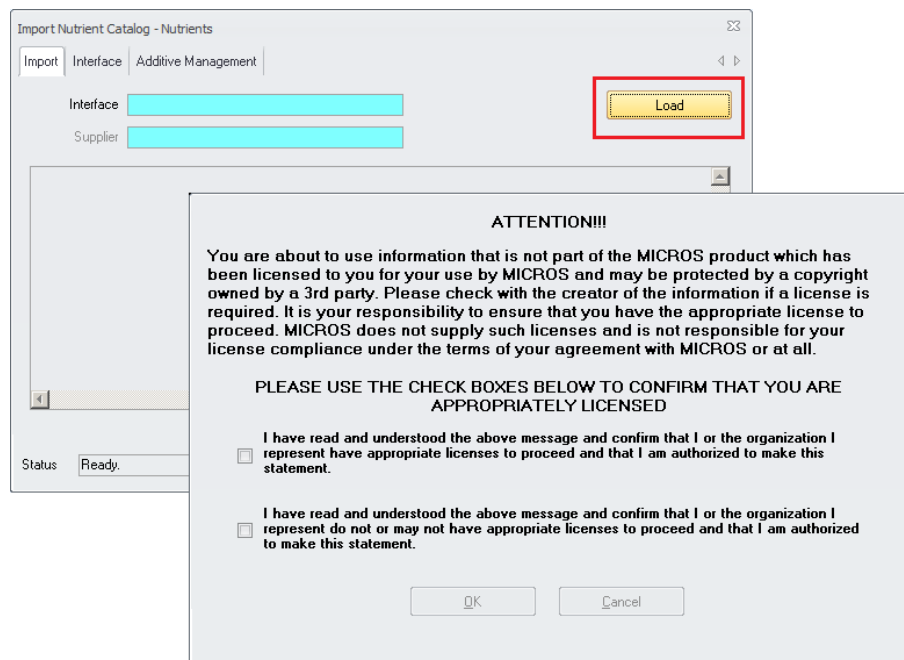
Import Nutrient Catalog - Nutrients

Import | Interface | Additive Management

Interface

Supplier

Load

Status Ready.

ATTENTION!!!

You are about to use information that is not part of the MICROS product which has been licensed to you for your use by MICROS and may be protected by a copyright owned by a 3rd party. Please check with the creator of the information if a license is required. It is your responsibility to ensure that you have the appropriate license to proceed. MICROS does not supply such licenses and is not responsible for your license compliance under the terms of your agreement with MICROS or at all.

PLEASE USE THE CHECK BOXES BELOW TO CONFIRM THAT YOU ARE APPROPRIATELY LICENSED

I have read and understood the above message and confirm that I or the organization I represent have appropriate licenses to proceed and that I am authorized to make this statement.

I have read and understood the above message and confirm that I or the organization I represent do not or may not have appropriate licenses to proceed and that I am authorized to make this statement.

OK

Cancel